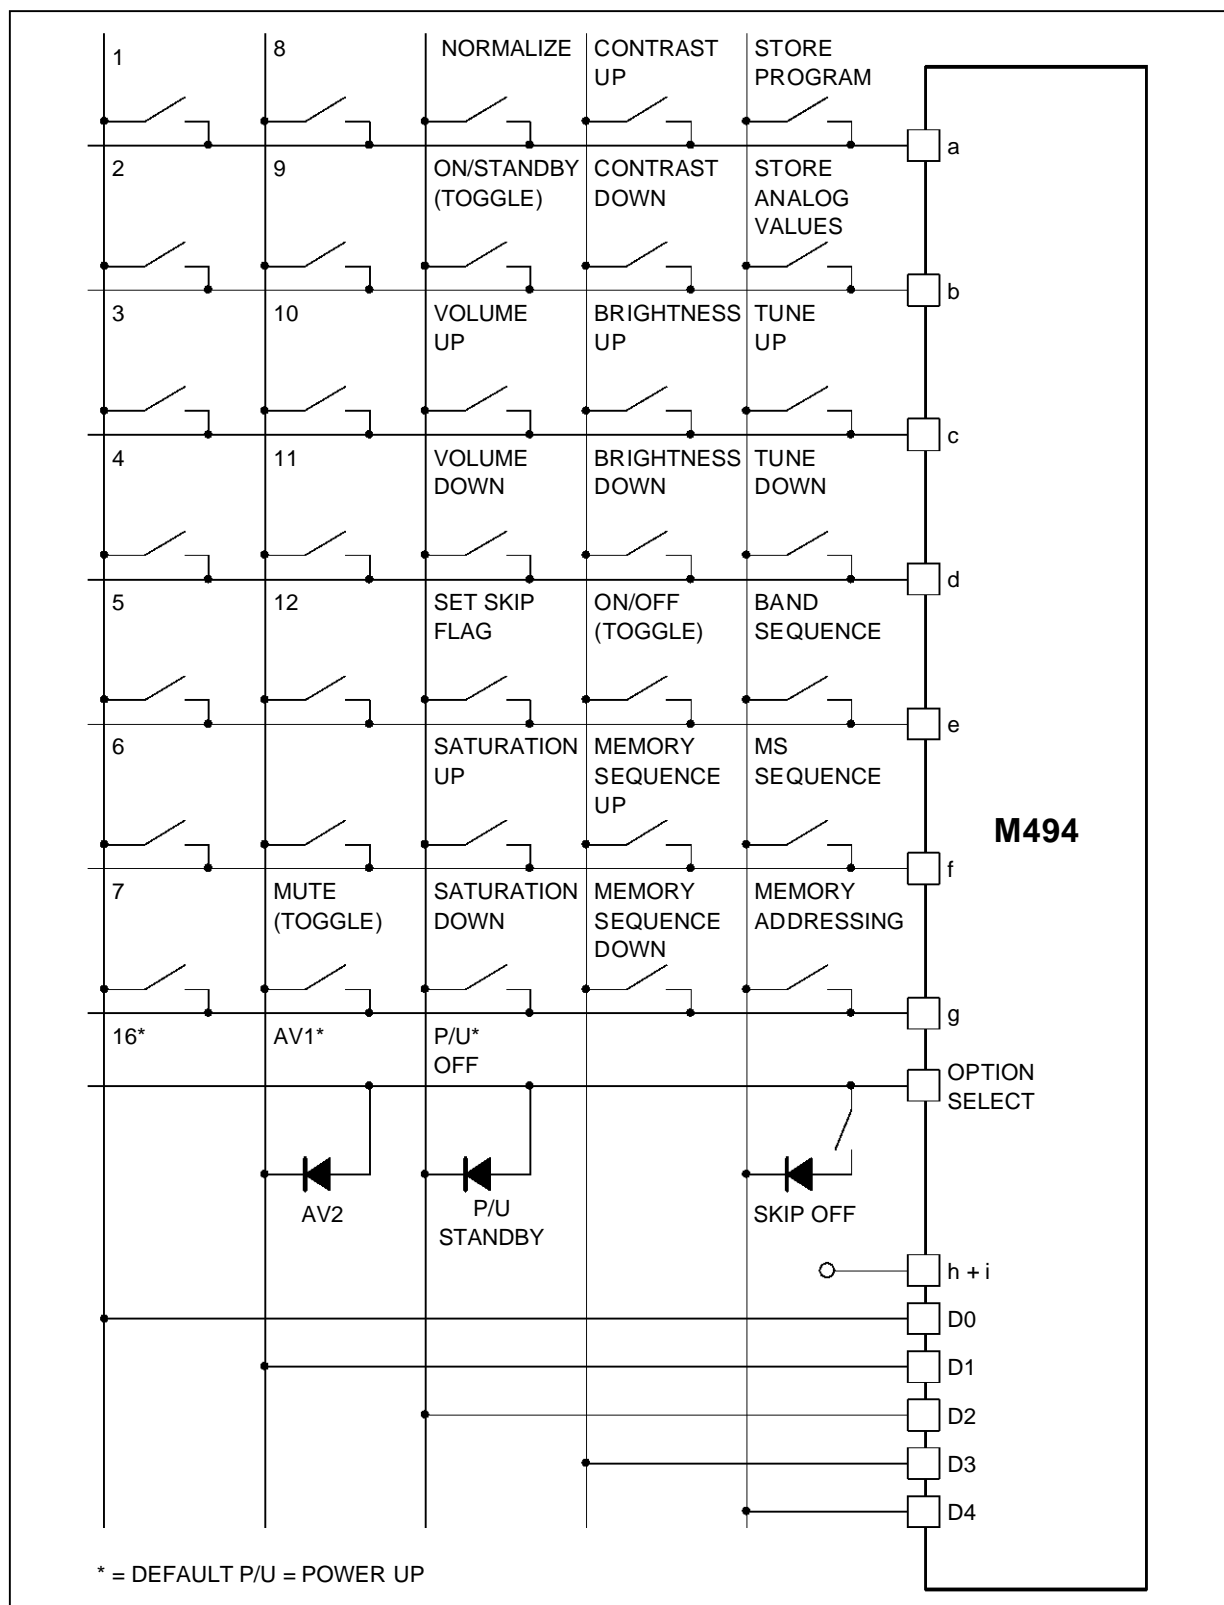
1

8

NORMALIZE

CONTRAST UP

STORE PROGRAM

a

2

9

ON/STANDBY (TOGGLE)

CONTRAST DOWN

STORE ANALOG VALUES

b

3

10

VOLUME UP

BRIGHTNESS UP

TUNE UP

c

4

11

VOLUME DOWN

BRIGHTNESS DOWN

TUNE DOWN

d

5

12

SET SKIP FLAG

ON/OFF (TOGGLE)

BAND SEQUENCE

e

6

SATURATION UP

MEMORY SEQUENCE UP

MS SEQUENCE

f

M494

7

MUTE (TOGGLE)

SATURATION DOWN

MEMORY SEQUENCE DOWN

MEMORY ADDRESSING

g

16*

AV1*

P/U* OFF

OPTION SELECT

AV2

P/U STANDBY

SKIP OFF

h + i

D0

D1

D2

D3

D4

* = DEFAULT P/U = POWER UP